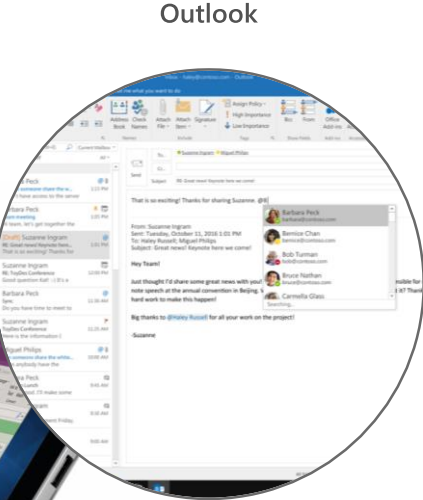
Outlook

Inbox - haley@contoso.com - Outlook

ell me what you want to do

Address Book
Check Names
Attach File
Attach Item
Signature
Assign Policy
High Importance
Low Importance
Office Add-ins

Current Mailbox

All

Barbara Peck
someone share the w...
I have access to the server

[Draft] Suzanne Ingram
RE: Great news! Keynote here...
That is so exciting! Thanks for

RE: TopDev Conference
Good question Kat! :) It's a

Barbara Peck
Sync
Do you have time to meet to

Suzanne Ingram
TopDev Conference
Here is the information I

Miguel Philips
someone share the white...
anybody have the

Barbara Peck
lunch

Friday

To...
Suzanne Ingram; Miguel Philips
Send
Subject
RE: Great news! Keynote here we come!

That is so exciting! Thanks for sharing Suzanne. @B|

Barbara Peck
barbara@contoso.com
Bernice Chan
bernice@contoso.com
Bob Turman
bob@contoso.com
Bruce Nathan
bruce@contoso.com
Carmella Glass
Searching...

From: Suzanne Ingram
Sent: Tuesday, October 11, 2016 1:01 PM
To: Haley Russell; Miguel Philips
Subject: Great news! Keynote here we come!

Hey Team!

Just thought I'd share some great news with you! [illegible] nsible for
note speech at the annual convention in Beijing, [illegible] it? Thanks
hard work to make this happen!

Big thanks to @Haley Russell for all your work on the project!

-Suzanne